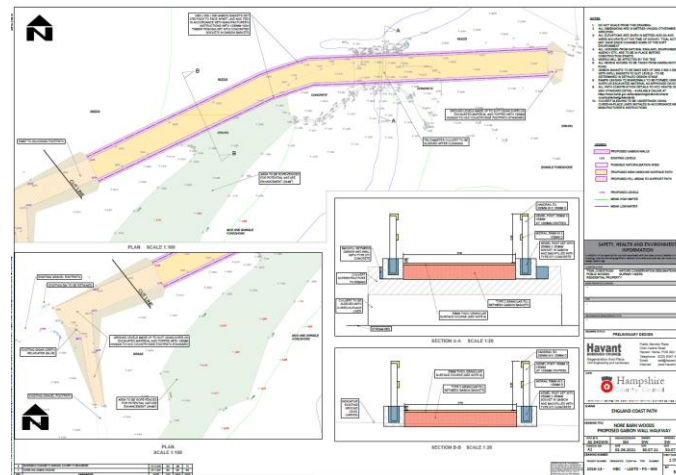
N

PLAN SCALE 1:100

PLAN SCALE 1:100

N

SECTION A-A SCALE 1:20

SECTION B-B SCALE 1:20

NOTES

PROPOSED GABION WALLS

PROPOSED WALKWAY

SAFETY, HEALTH AND ENVIRONMENTAL INFORMATION

PRELIMINARY DESIGN

Havant
BOROUGH COUNCIL

Hampshire
County Council

ENGLAND COAST PATH

NORE BARN WOODS
PROPOSED GABION WALL WALKWAY

A1

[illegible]